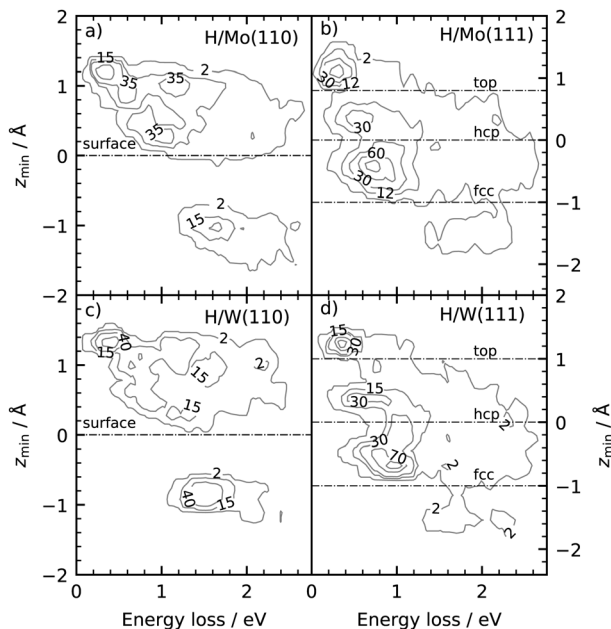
a) H/Mo(110)
15
35
35
2
35
surface
2
15

b) H/Mo(111)
2
30
12
top
30
hcp
60
30
12
fcc

c) H/W(110)
40
15
2
2
15
15
surface
2
40
15

d) H/W(111)
15
30
top
15
30
hcp
2
30
70
2
fcc
2
2

$z_{min}$ / Å
2
1
0
−1
−2

$z_{min}$ / Å
2
1
0
−1
−2

2
1
0
−1
−2

$z_{min}$ / Å
2
1
0
−1
−2

0 1 2
Energy loss / eV

0 1 2
Energy loss / eV